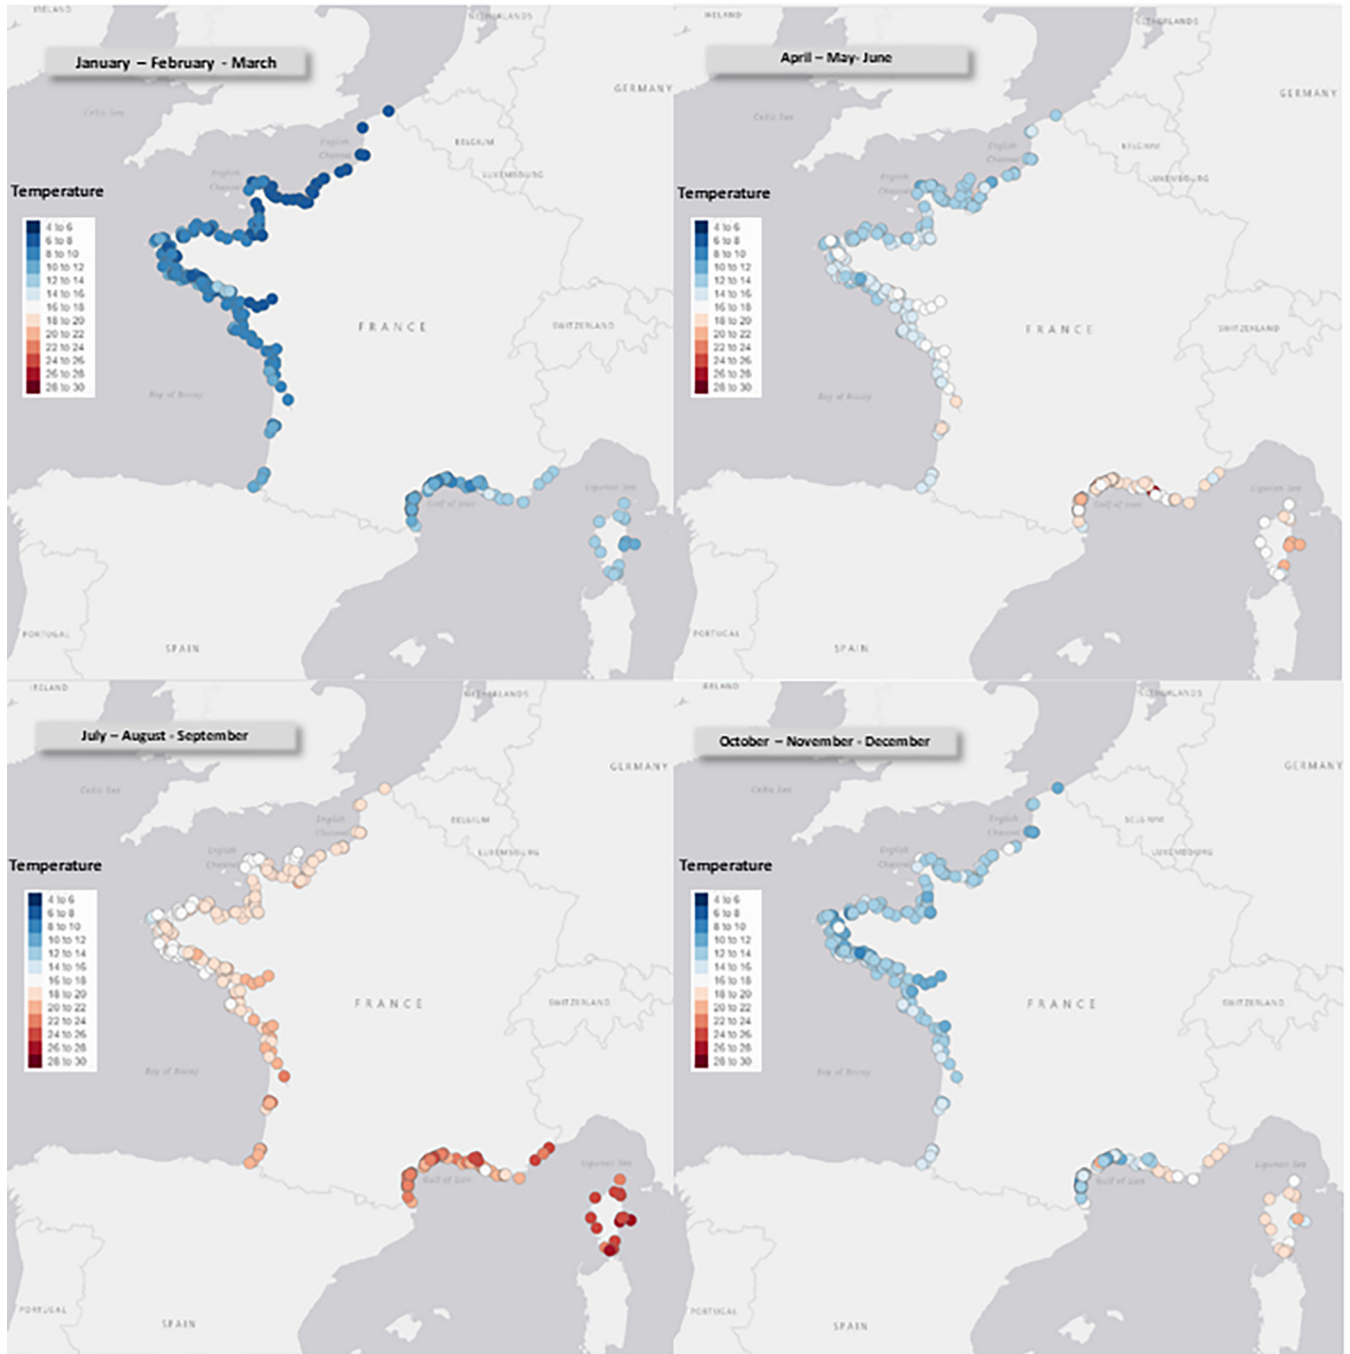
IRELAND

January – February - March

NETHERLANDS

GERMANY

Celtic Sea

English Channel

BELGIUM

LUXEMBOURG

Temperature

4 to 6
6 to 8
8 to 10
10 to 12
12 to 14
14 to 16
16 to 18
18 to 20
20 to 22
22 to 24
24 to 26
26 to 28
28 to 30

FRANCE

SWITZERLAND

Bay of Biscay

Ligurian Sea

Gulf of Lion

PORTUGAL

SPAIN

IRELAND

April – May- June

NETHERLANDS

GERMANY

Celtic Sea

English Channel

BELGIUM

LUXEMBOURG

Temperature

4 to 6
6 to 8
8 to 10
10 to 12
12 to 14
14 to 16
16 to 18
18 to 20
20 to 22
22 to 24
24 to 26
26 to 28
28 to 30

FRANCE

SWITZERLAND

Bay of Biscay

Ligurian Sea

Gulf of Lion

PORTUGAL

SPAIN

IRELAND

July – August - September

NETHERLANDS

GERMANY

Celtic Sea

English Channel

BELGIUM

LUXEMBOURG

Temperature

4 to 6
6 to 8
8 to 10
10 to 12
12 to 14
14 to 16
16 to 18
18 to 20
20 to 22
22 to 24
24 to 26
26 to 28
28 to 30

FRANCE

SWITZERLAND

Bay of Biscay

Ligurian Sea

Gulf of Lion

PORTUGAL

SPAIN

IRELAND

October – November - December

NETHERLANDS

GERMANY

Celtic Sea

English Channel

BELGIUM

LUXEMBOURG

Temperature

4 to 6
6 to 8
8 to 10
10 to 12
12 to 14
14 to 16
16 to 18
18 to 20
20 to 22
22 to 24
24 to 26
26 to 28
28 to 30

FRANCE

SWITZERLAND

Bay of Biscay

Ligurian Sea

Gulf of Lion

PORTUGAL

SPAIN